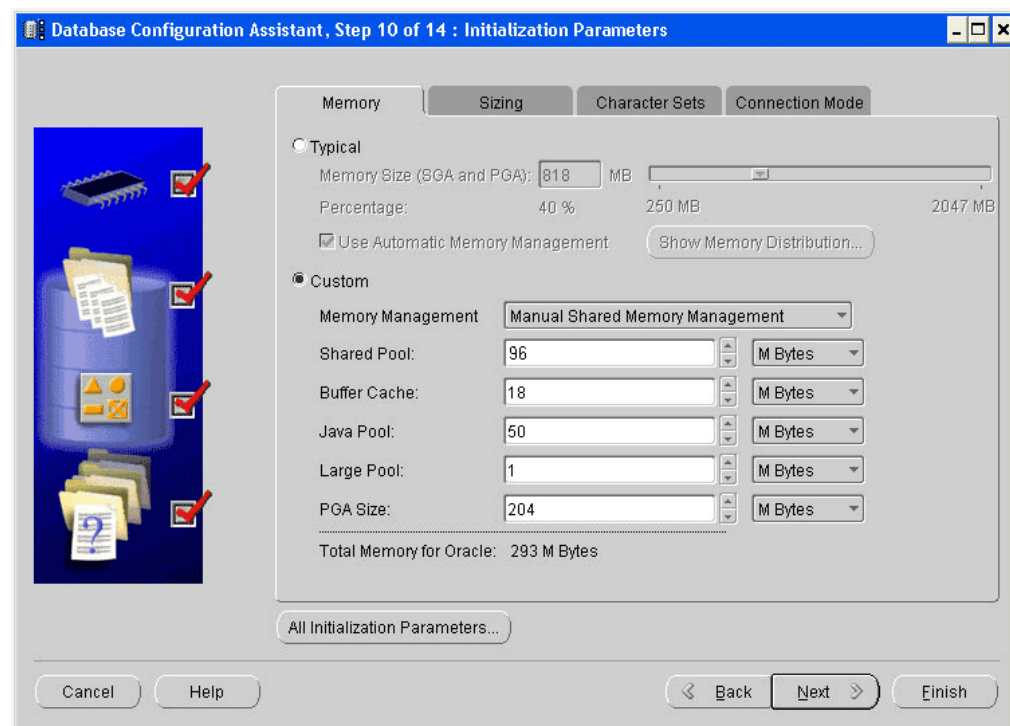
Database Configuration Assistant, Step 10 of 14 : Initialization Parameters

Memory | Sizing | Character Sets | Connection Mode

Typical

Memory Size (SGA and PGA): 818 MB

Percentage: 40 % 250 MB 2047 MB

Use Automatic Memory Management

Show Memory Distribution...

Custom

Memory Management: Manual Shared Memory Management

Shared Pool: 96 M Bytes

Buffer Cache: 18 M Bytes

Java Pool: 50 M Bytes

Large Pool: 1 M Bytes

PGA Size: 204 M Bytes

Total Memory for Oracle: 293 M Bytes

All Initialization Parameters...

Cancel | Help | Back | Next | Finish